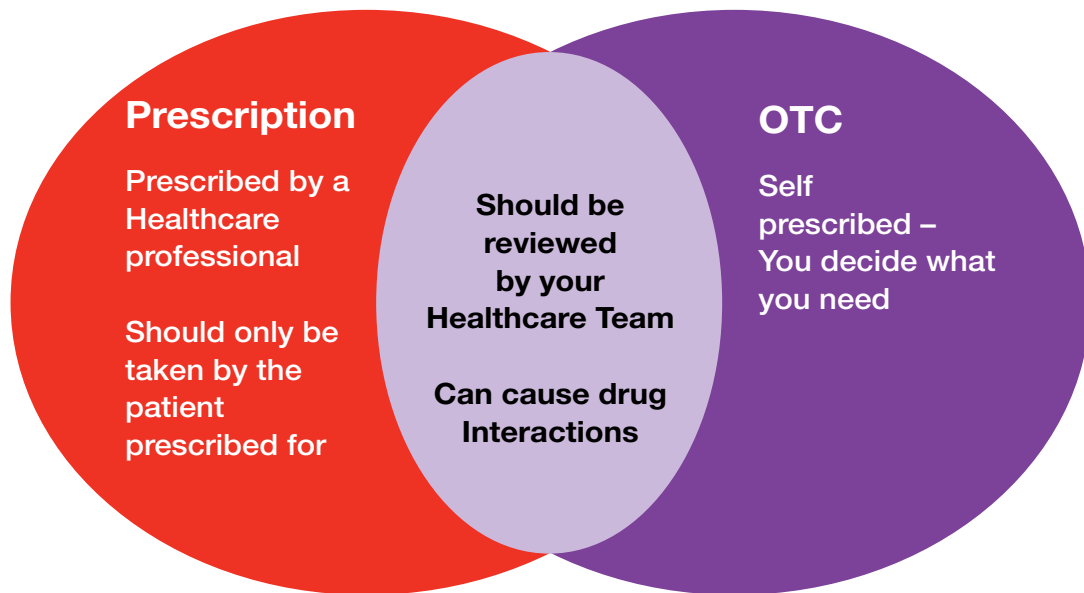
Prescription

Prescribed by a Healthcare professional

Should only be taken by the patient prescribed for

Should be reviewed by your Healthcare Team

Can cause drug Interactions

OTC

Self prescribed – You decide what you need